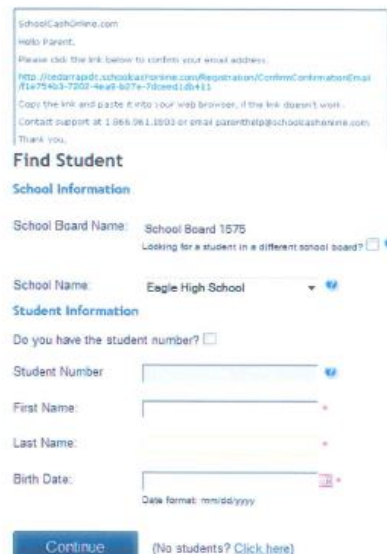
SchoolCashOnline.com

Hello Parent,

Please click the link below to confirm your email address.

http://cedarrapids.schoolcashonline.com/Registration/ConfirmConfirmationEmail/f1e754b3-7202-4ea9-b27e-7dceed1db411

Copy the link and paste it into your web browser, if the link doesn't work.

Contact support at 1.866.961.1803 or email parenthelp@schoolcashonline.com

Thank you,

Find Student

School Information

School Board Name: School Board 1575

Looking for a student in a different school board?

School Name: Eagle High School

Student Information

Do you have the student number?

Student Number

First Name: *

Last Name: *

Birth Date: *

Date format: mm/dd/yyyy

Continue (No students? Click here)